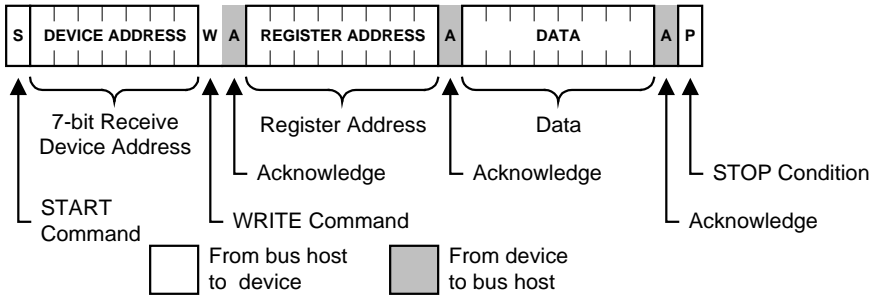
S | DEVICE ADDRESS | W | A | REGISTER ADDRESS | A | DATA | A | P

7-bit Receive Device Address

Register Address

Data

Acknowledge

Acknowledge

STOP Condition

START Command

WRITE Command

Acknowledge

From bus host to device

From device to bus host